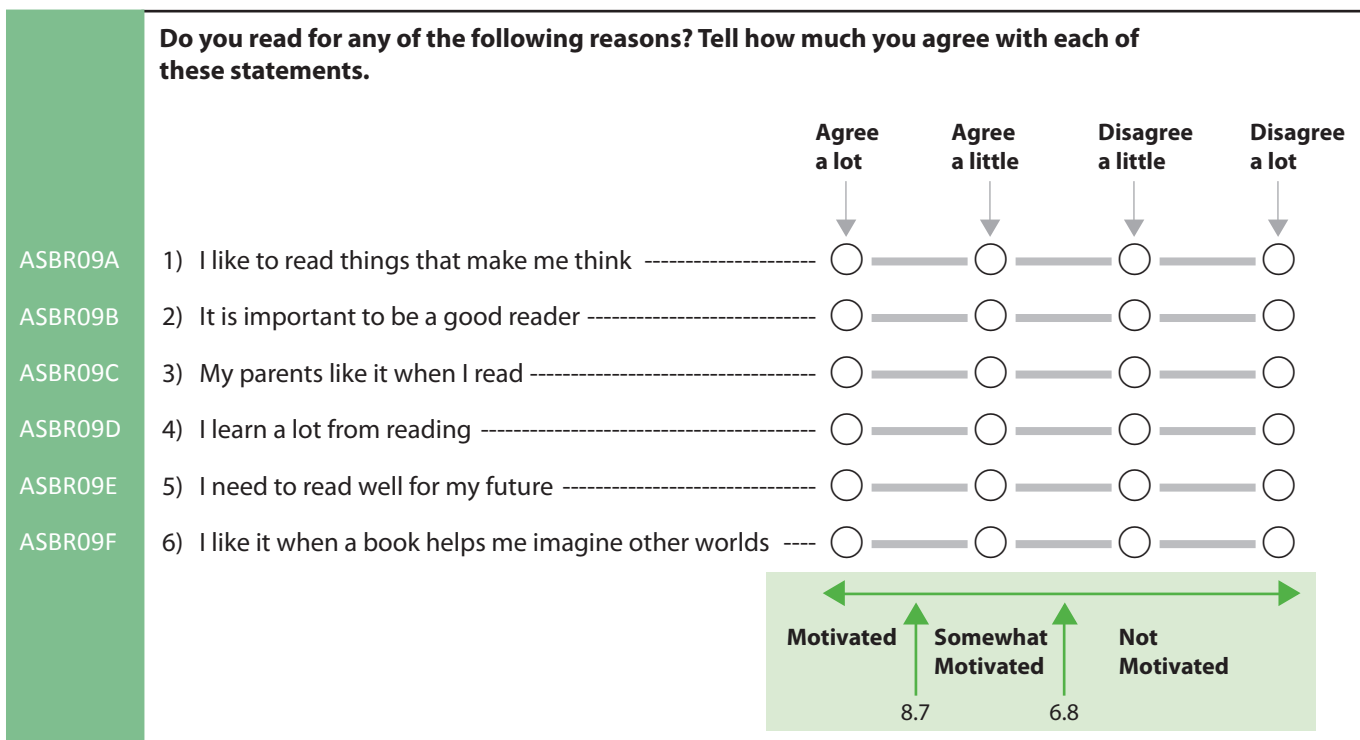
**Do you read for any of the following reasons? Tell how much you agree with each of these statements.**

| | | Agree a lot | Agree a little | Disagree a little | Disagree a lot |
|---|---|---|---|---|---|
| ASBR09A | 1) I like to read things that make me think | ○ | ○ | ○ | ○ |
| ASBR09B | 2) It is important to be a good reader | ○ | ○ | ○ | ○ |
| ASBR09C | 3) My parents like it when I read | ○ | ○ | ○ | ○ |
| ASBR09D | 4) I learn a lot from reading | ○ | ○ | ○ | ○ |
| ASBR09E | 5) I need to read well for my future | ○ | ○ | ○ | ○ |
| ASBR09F | 6) I like it when a book helps me imagine other worlds | ○ | ○ | ○ | ○ |

Motivated | Somewhat Motivated | Not Motivated

8.7 6.8